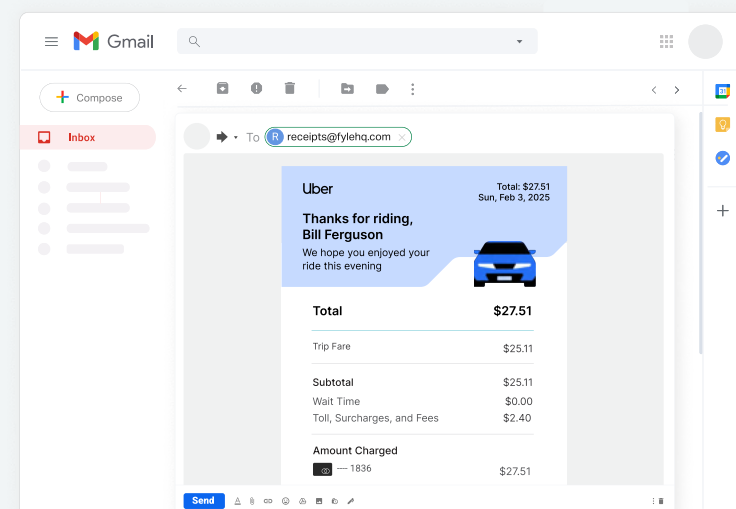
Gmail

Compose

Inbox

To R receipts@fylehq.com

Uber

Total: $27.51
Sun, Feb 3, 2025

Thanks for riding, Bill Ferguson

We hope you enjoyed your ride this evening

| Total | $27.51 |
|---|---|
| Trip Fare | $25.11 |
| Subtotal | $25.11 |
| Wait Time | $0.00 |
| Toll, Surcharges, and Fees | $2.40 |

Amount Charged

---- 1836 $27.51

Send

31